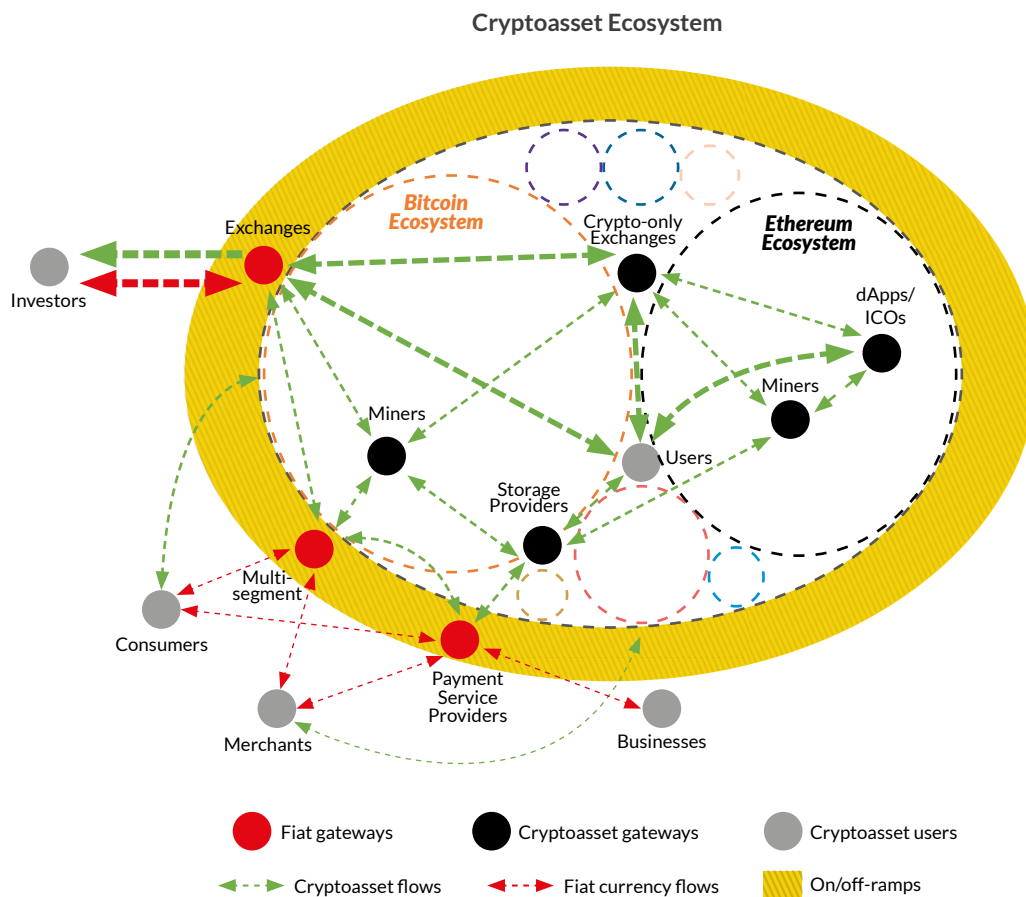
Cryptoasset Ecosystem

Bitcoin Ecosystem

Ethereum Ecosystem

Exchanges

Investors

Crypto-only Exchanges

dApps/ ICOs

Miners

Miners

Users

Storage Providers

Multi-segment

Consumers

Payment Service Providers

Merchants

Businesses

Fiat gateways

Cryptoasset gateways

Cryptoasset users

Cryptoasset flows

Fiat currency flows

On/off-ramps